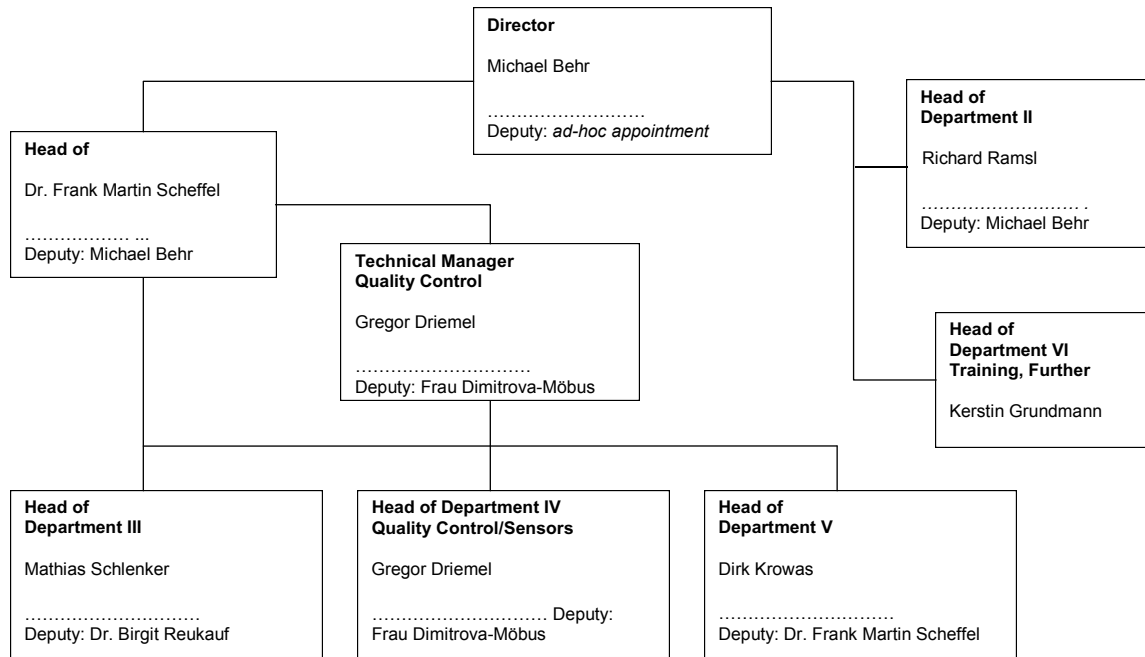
**Director**

Michael Behr

………………………
Deputy: *ad-hoc appointment*

**Head of**

Dr. Frank Martin Scheffel

……………… ...
Deputy: Michael Behr

**Head of Department II**

Richard Ramsl

……………………… .
Deputy: Michael Behr

**Technical Manager Quality Control**

Gregor Driemel

…………………………
Deputy: Frau Dimitrova-Möbus

**Head of Department VI Training, Further**

Kerstin Grundmann

**Head of Department III**

Mathias Schlenker

…………………………
Deputy: Dr. Birgit Reukauf

**Head of Department IV Quality Control/Sensors**

Gregor Driemel

………………………… Deputy: Frau Dimitrova-Möbus

**Head of Department V**

Dirk Krowas

…………………………
Deputy: Dr. Frank Martin Scheffel